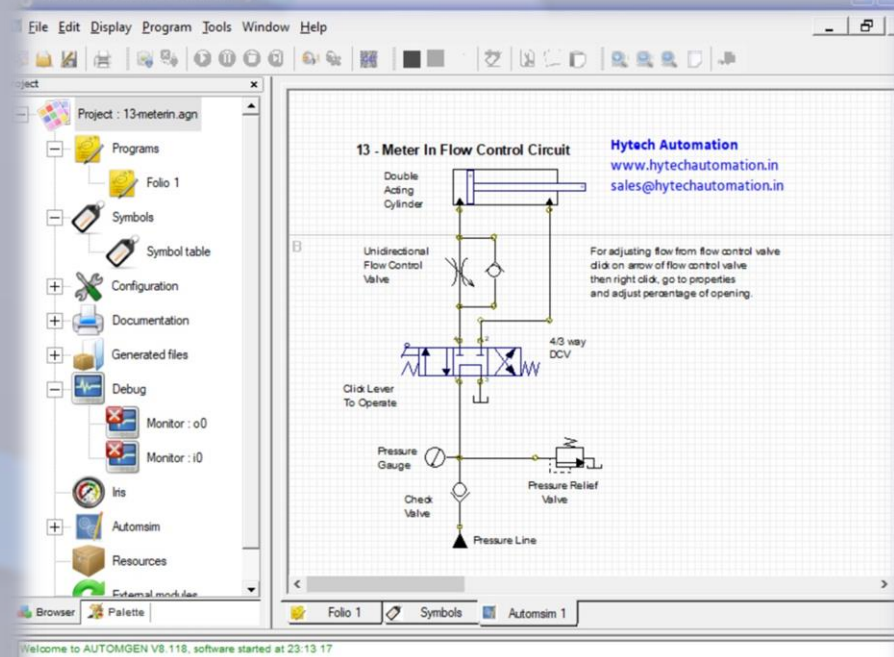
File Edit Display Program Tools Window Help

oject

Project : 13-meterin.agn
Programs
Folio 1
Symbols
Symbol table
Configuration
Documentation
Generated files
Debug
Monitor : o0
Monitor : i0
Iris
Automsim
Resources
External modules

Browser Palette

13 - Meter In Flow Control Circuit

Hytech Automation
www.hytechautomation.in
sales@hytechautomation.in

Double Acting Cylinder

B

Unidirectional Flow Control Valve

For adjusting flow from flow control valve click on arrow of flow control valve then right click, go to properties and adjust percentage of opening.

4/3 way DCV

Click Lever To Operate

Pressure Gauge

Pressure Relief Valve

Check Valve

Pressure Line

Folio 1 Symbols Automsim 1

Welcome to AUTOMGEN V8.118, software started at 23:13:17